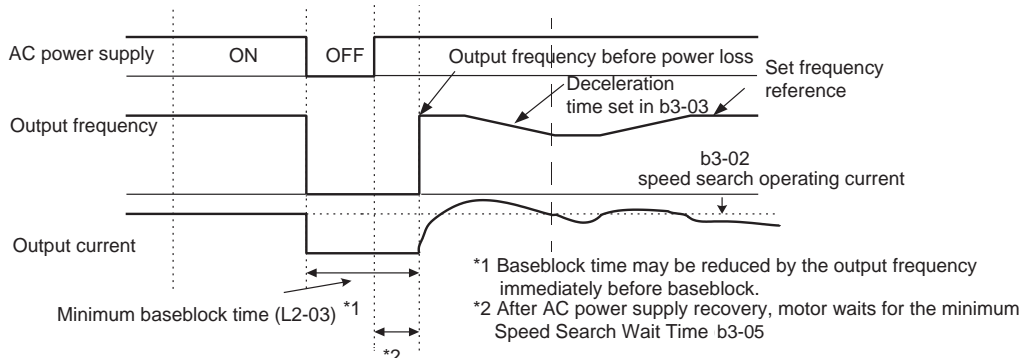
AC power supply

ON

OFF

Output frequency before power loss

Deceleration time set in b3-03

Set frequency reference

Output frequency

b3-02
speed search operating current

Output current

*1 Baseblock time may be reduced by the output frequency immediately before baseblock.

*2 After AC power supply recovery, motor waits for the minimum Speed Search Wait Time b3-05

Minimum baseblock time (L2-03) *1

*2